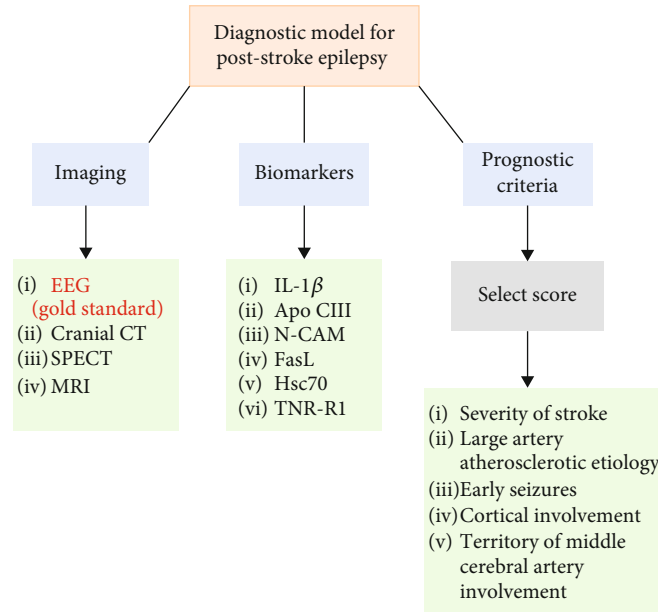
Diagnostic model for post-stroke epilepsy

Imaging

Biomarkers

Prognostic criteria

(i) EEG (gold standard)
(ii) Cranial CT
(iii) SPECT
(iv) MRI

(i) IL-1$\beta$
(ii) Apo CIII
(iii) N-CAM
(iv) FasL
(v) Hsc70
(vi) TNR-R1

Select score

(i) Severity of stroke
(ii) Large artery atherosclerotic etiology
(iii) Early seizures
(iv) Cortical involvement
(v) Territory of middle cerebral artery involvement